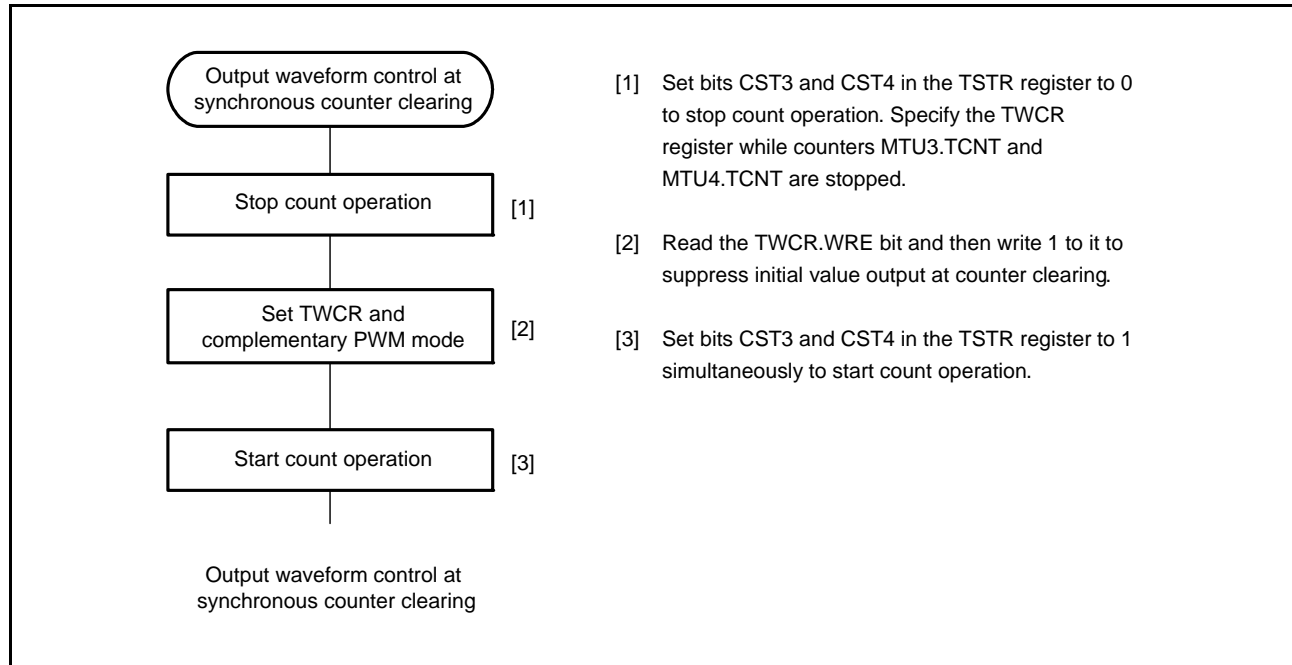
Output waveform control at synchronous counter clearing

Stop count operation

[1]

Set TWCR and complementary PWM mode

[2]

Start count operation

[3]

Output waveform control at synchronous counter clearing

[1] Set bits CST3 and CST4 in the TSTR register to 0 to stop count operation. Specify the TWCR register while counters MTU3.TCNT and MTU4.TCNT are stopped.

[2] Read the TWCR.WRE bit and then write 1 to it to suppress initial value output at counter clearing.

[3] Set bits CST3 and CST4 in the TSTR register to 1 simultaneously to start count operation.